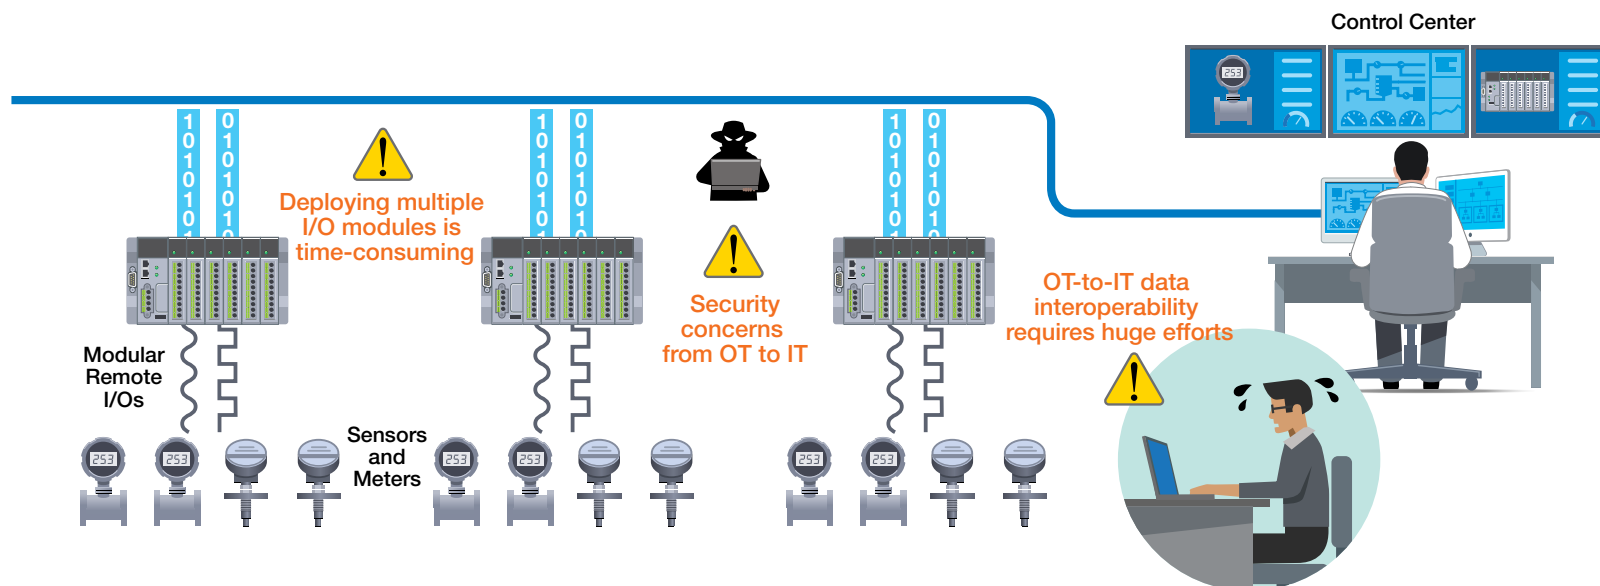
Control Center

1 0 1 0 1 0

0 1 0 1 0 1

Deploying multiple I/O modules is time-consuming

1 0 1 0 1 0

0 1 0 1 0 1

Security concerns from OT to IT

1 0 1 0 1 0

0 1 0 1 0 1

OT-to-IT data interoperability requires huge efforts

Modular Remote I/Os

Sensors and Meters

253

253

253

253

253

253

253

253

253